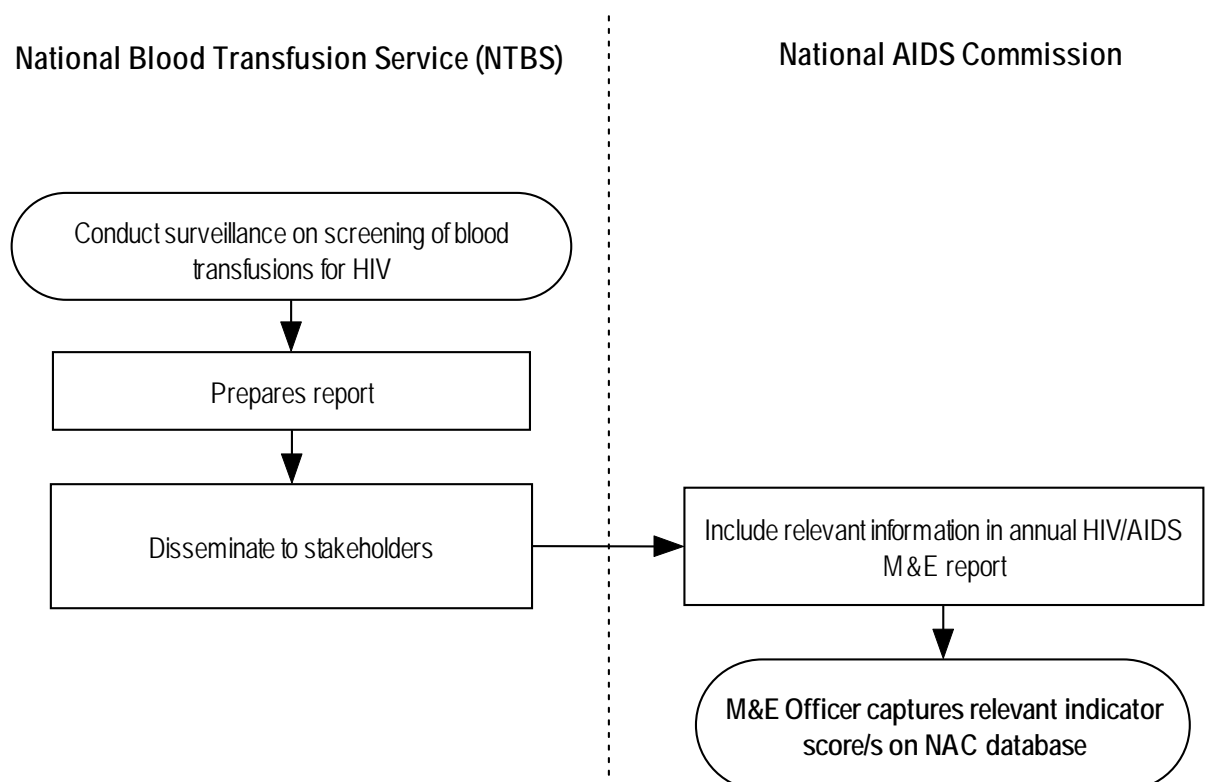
National Blood Transfusion Service (NTBS)

National AIDS Commission

Conduct surveillance on screening of blood transfusions for HIV

Prepares report

Disseminate to stakeholders

Include relevant information in annual HIV/AIDS M&E report

M&E Officer captures relevant indicator score/s on NAC database